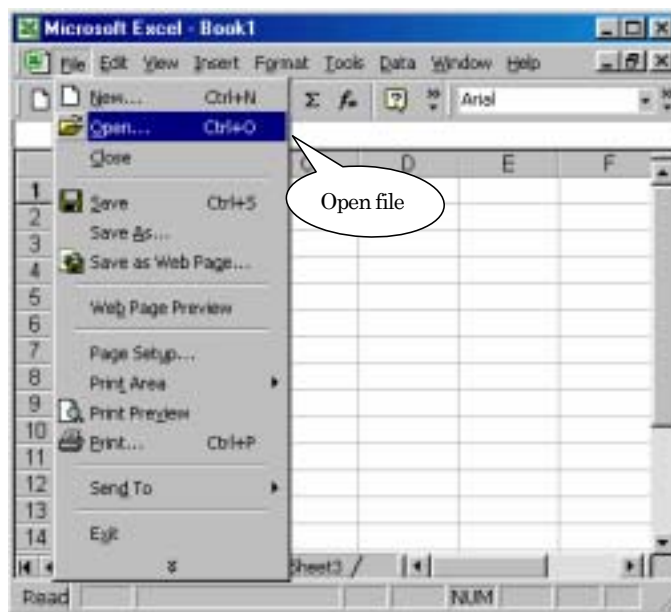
Microsoft Excel - Book1

File Edit View Insert Format Tools Data Window Help

Arial

New... Ctrl+N
Open... Ctrl+O
Close
Save Ctrl+S
Save As...
Save as Web Page...
Web Page Preview
Page Setup...
Print Area
Print Preview
Print... Ctrl+P
Send To
Exit

Open file

C D E F

1
2
3
4
5
6
7
8
9
10
11
12
13
14

Sheet3 /

Ready NUM